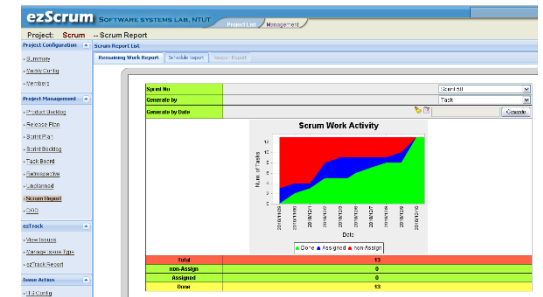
ezScrum SOFTWARE SYSTEMS LAB, NTUT

Project List | Management

Project: Scrum -- Scrum Report

Project Configuration
» Summary
» Modify Config
» Members

Project Management
» Product Backlog
» Release Plan
» Sprint Plan
» Sprint Backlog
» Task Board
» Retrospective
» Unplanned
» Scrum Report
» DOD

ezTrack
» View Issues
» Manage Issue Type
» ezTrack Report

Issue Action
» ITS Config

Scrum Report List

Remaining Work Report | Schedule report | Issues Report

| Sprint No | Sprint All |
|---|---|
| Generate by | Task |
| Generate by Date | Generate |

Scrum Work Activity

Num. of Tasks

Date

Done | Assigned | non-Assign

| Total | 13 |
|---|---|
| non-Assign | 0 |
| Assigned | 0 |
| Done | 13 |